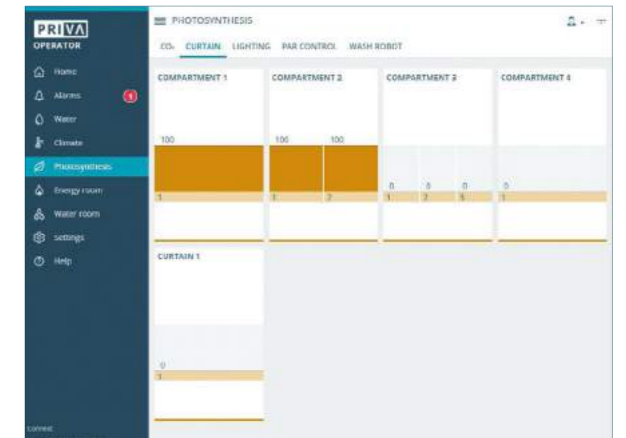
PRIVA
OPERATOR

Home
Alarms 1
Water
Climate
Photosynthesis
Energy room
Water room
settings
Help

Connect

PHOTOSYNTHESIS

$CO_2$ CURTAIN LIGHTING PAR CONTROL WASH ROBOT

COMPARTMENT 1
100
1

COMPARTMENT 2
100 100
1 2

COMPARTMENT 3
0 0 0
1 2 3

COMPARTMENT 4
0
1

CURTAIN 1
0
1